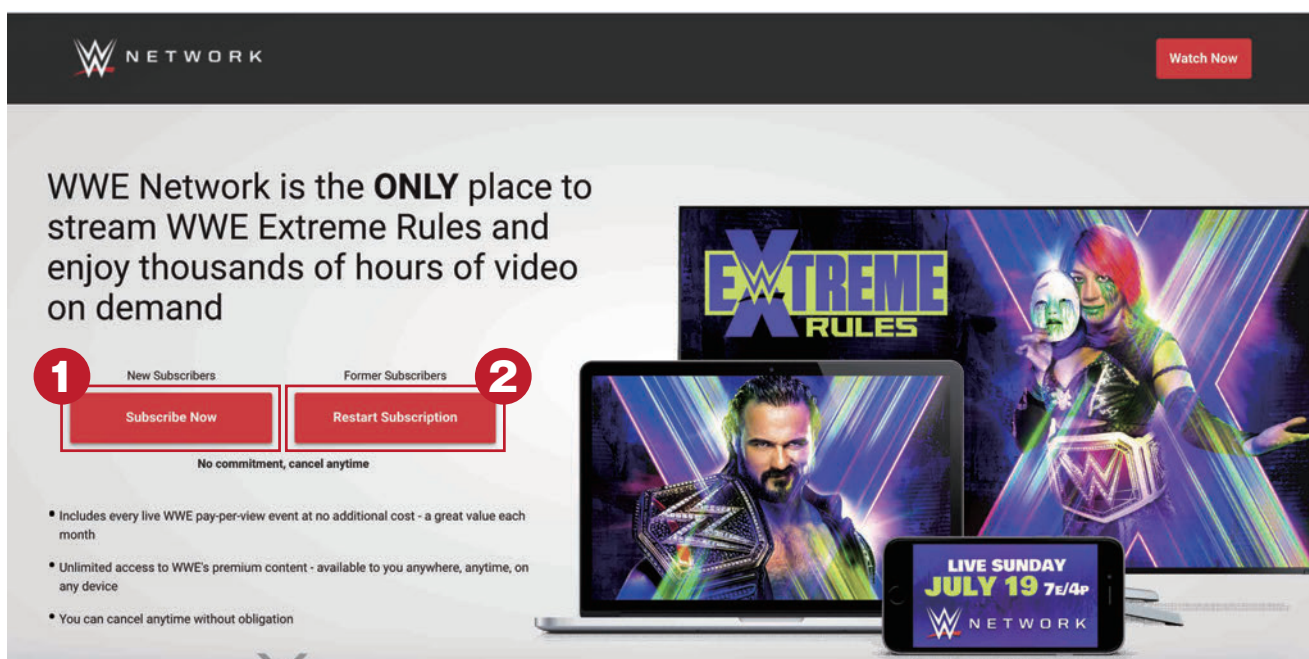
NETWORK

Watch Now

WWE Network is the **ONLY** place to stream WWE Extreme Rules and enjoy thousands of hours of video on demand

1

New Subscribers

Subscribe Now

Former Subscribers

Restart Subscription

2

No commitment, cancel anytime

• Includes every live WWE pay-per-view event at no additional cost - a great value each month

• Unlimited access to WWE's premium content - available to you anywhere, anytime, on any device

• You can cancel anytime without obligation

EXTREME RULES

LIVE SUNDAY
JULY 19 7E/4P

NETWORK